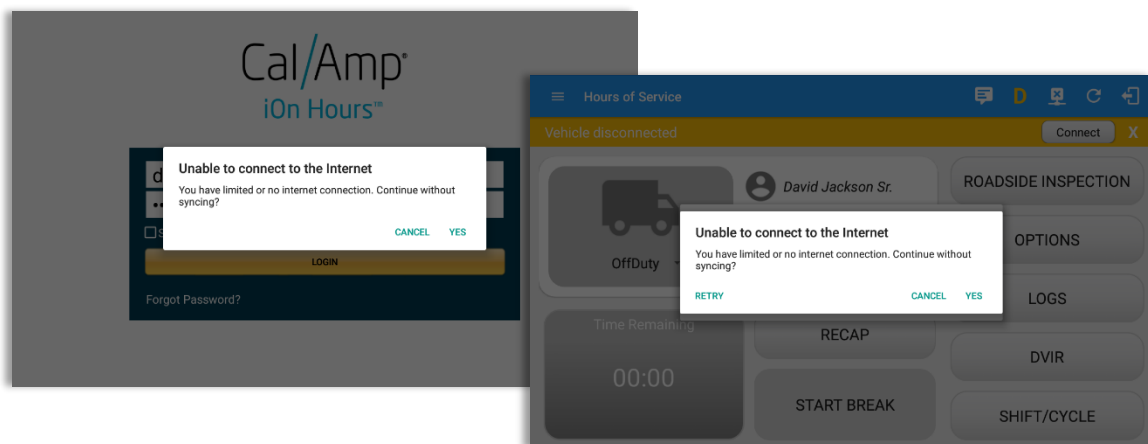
Cal/Amp®
iOn Hours™

Unable to connect to the Internet
You have limited or no internet connection. Continue without syncing?
CANCEL YES

LOGIN
Forgot Password?

Hours of Service
D
Vehicle disconnected
Connect X
David Jackson Sr.
OffDuty
ROADSIDE INSPECTION
OPTIONS
LOGS

Unable to connect to the Internet
You have limited or no internet connection. Continue without syncing?
RETRY CANCEL YES

Time Remaining
00:00
RECAP
DVIR
START BREAK
SHIFT/CYCLE